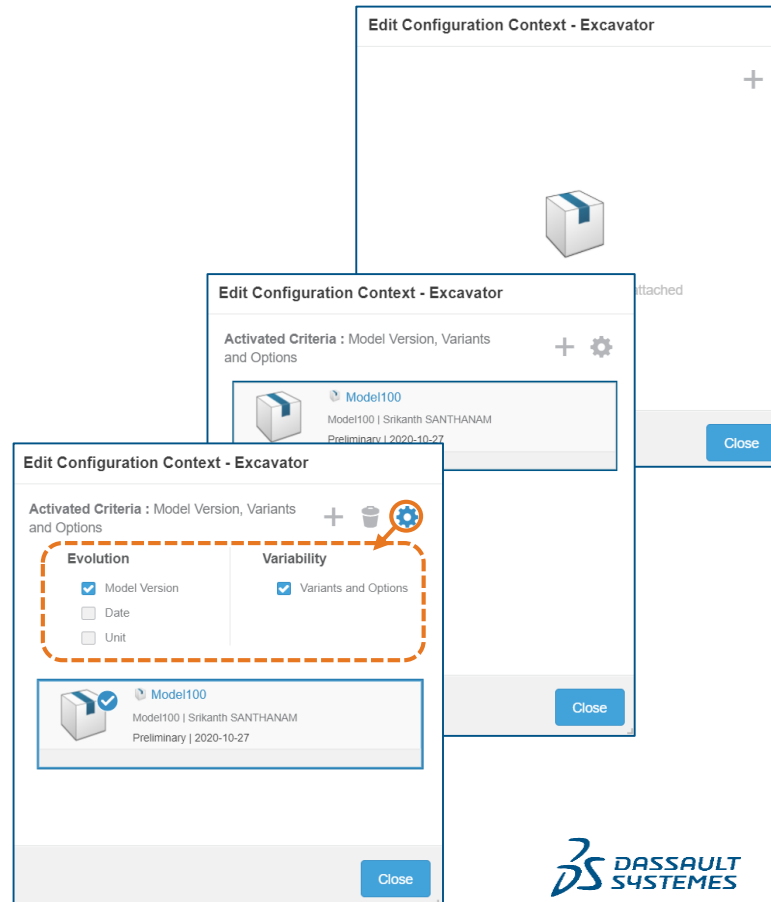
Edit Configuration Context - Excavator

+

attached

Close

Edit Configuration Context - Excavator

Activated Criteria : Model Version, Variants and Options

Model100
Model100 | Srikanth SANTHANAM
Preliminary | 2020-10-27

Close

Edit Configuration Context - Excavator

Activated Criteria : Model Version, Variants and Options

Evolution
Model Version
Date
Unit

Variability
Variants and Options

Model100
Model100 | Srikanth SANTHANAM
Preliminary | 2020-10-27

Close

DASSAULT SYSTEMES